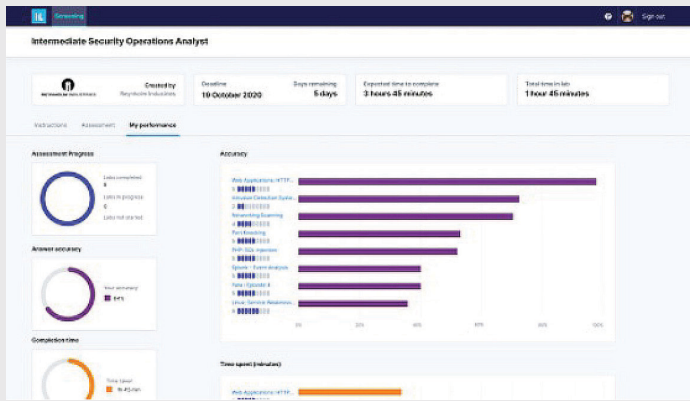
Screening

Sign out

Intermediate Security Operations Analyst

REYNHOLM INDUSTRIES

Created by
Reynholm Industries

Deadline
10 October 2020

Days remaining
5 days

Expected time to complete
3 hours 45 minutes

Total time in lab
1 hour 45 minutes

Instructions

Assessment

My performance

Assessment Progress

Labs completed
8

Labs in progress
0

Labs not started
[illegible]

Answer accuracy

Your accuracy
64%

Completion time

Time spent
1h 45 min

Accuracy

Web Applications: HTTP...

Intrusion Detection Syste...

Networking Scanning

Port knocking

PHP: SQL Injection

Epsiode 1 - Form Analysis

Tele | Episode 4

Linux: Service Awarenes...

0%

20%

40%

60%

80%

100%

Time spent (minutes)

Web Applications: HTTP...